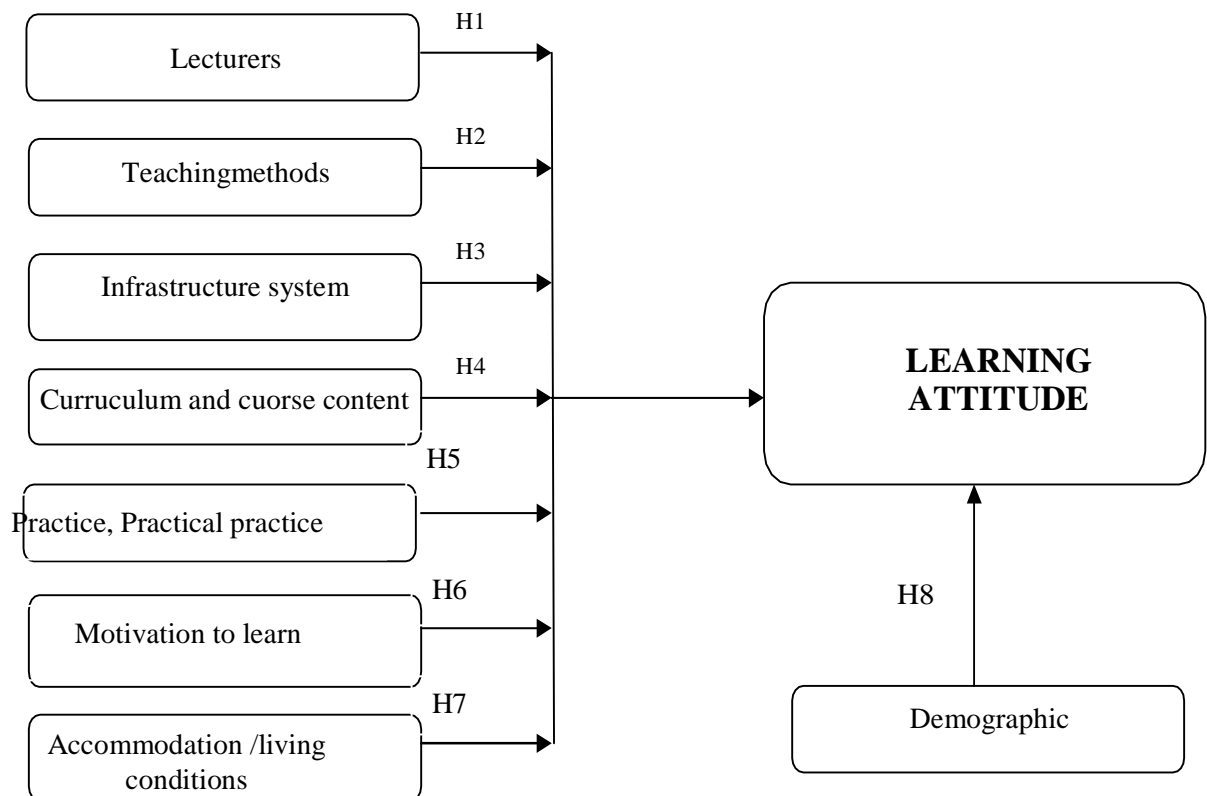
Lecturers
H1

Teachingmethods
H2

Infrastructure system
H3

Curruculum and cuorse content
H4

Practice, Practical practice
H5

Motivation to learn
H6

Accommodation /living conditions
H7

LEARNING ATTITUDE

H8

Demographic